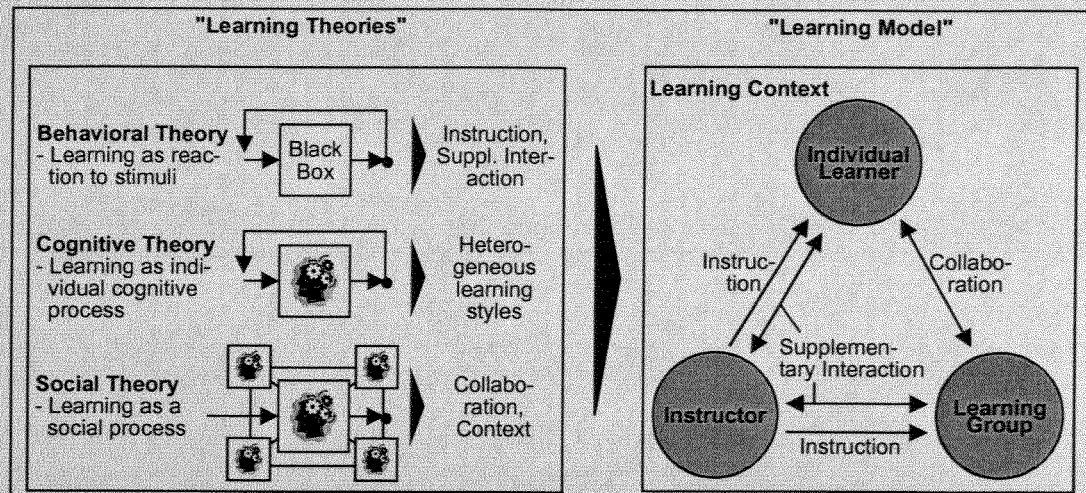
"Learning Theories"

Behavioral Theory
- Learning as reaction to stimuli

Black Box

Instruction, Suppl. Interaction

Cognitive Theory
- Learning as individual cognitive process

Heterogeneous learning styles

Social Theory
- Learning as a social process

Collaboration, Context

"Learning Model"

Learning Context

Individual Learner

Instruction

Collaboration

Supplementary Interaction

Instructor

Learning Group

Instruction